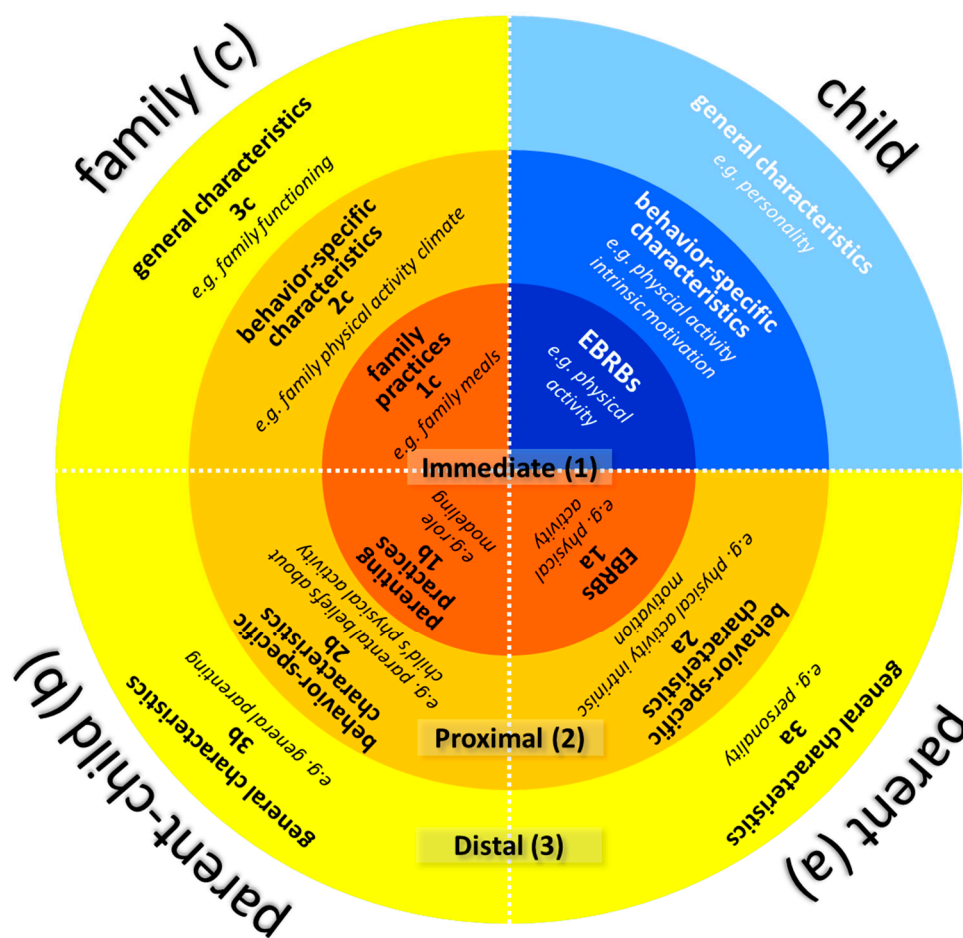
family (c)

general characteristics
3c
e.g. family functioning

behavior-specific characteristics
2c
e.g. family physical activity climate

family practices
1c
e.g. family meals

child

general characteristics
e.g. personality

behavior-specific characteristics
e.g. physical activity intrinsic motivation

EBRBs
e.g. physical activity

Immediate (1)

parenting practices
1b
e.g. role modeling

behavior-specific characteristics
2b
e.g. parental beliefs about child's physical activity

general characteristics
3b
e.g. general parenting

parent-child (b)

EBRBs
1a
e.g. physical activity

behavior-specific characteristics
2a
e.g. physical activity intrinsic motivation

general characteristics
3a
e.g. personality

parent (a)

Proximal (2)

Distal (3)